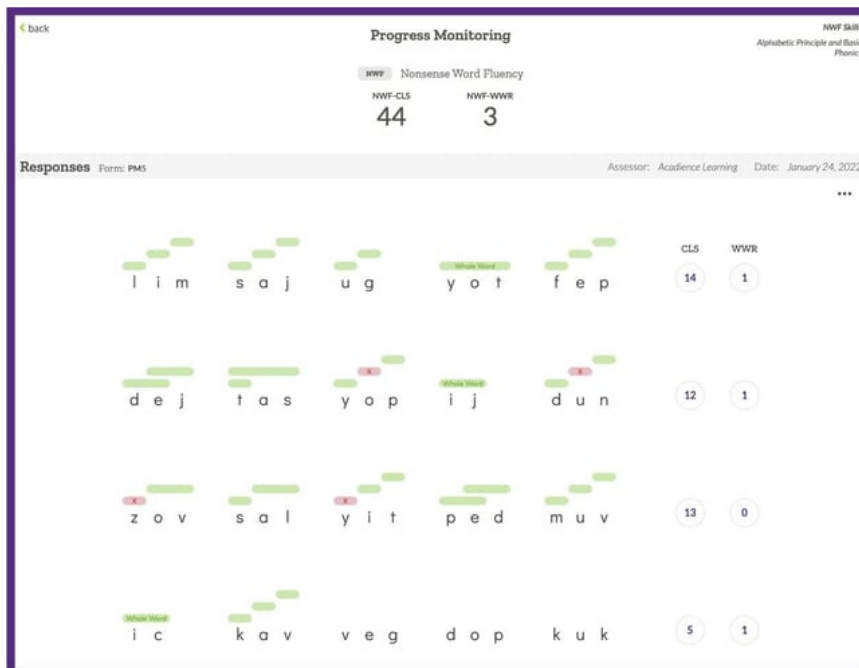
< back

Progress Monitoring

NWF Skill
Alphabetic Principle and Basi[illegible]
Phonic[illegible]

NWF Nonsense Word Fluency

NWF-CLS
44

NWF-WWR
3

Responses Form: PM5

Assessor: Acadience Learning Date: January 24, 202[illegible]

...

| | | | | | CLS | WWR |
|---|---|---|---|---|---|---|
| l i m | s a j | u g | Whole Word y o t | f e p | 14 | 1 |
| d e j | t a s | x y o p | Whole Word i j | x d u n | 12 | 1 |
| x z o v | s a l | x y i t | p e d | m u v | 13 | 0 |
| Whole Word i c | k a v | v e g | d o p | k u k | 5 | 1 |